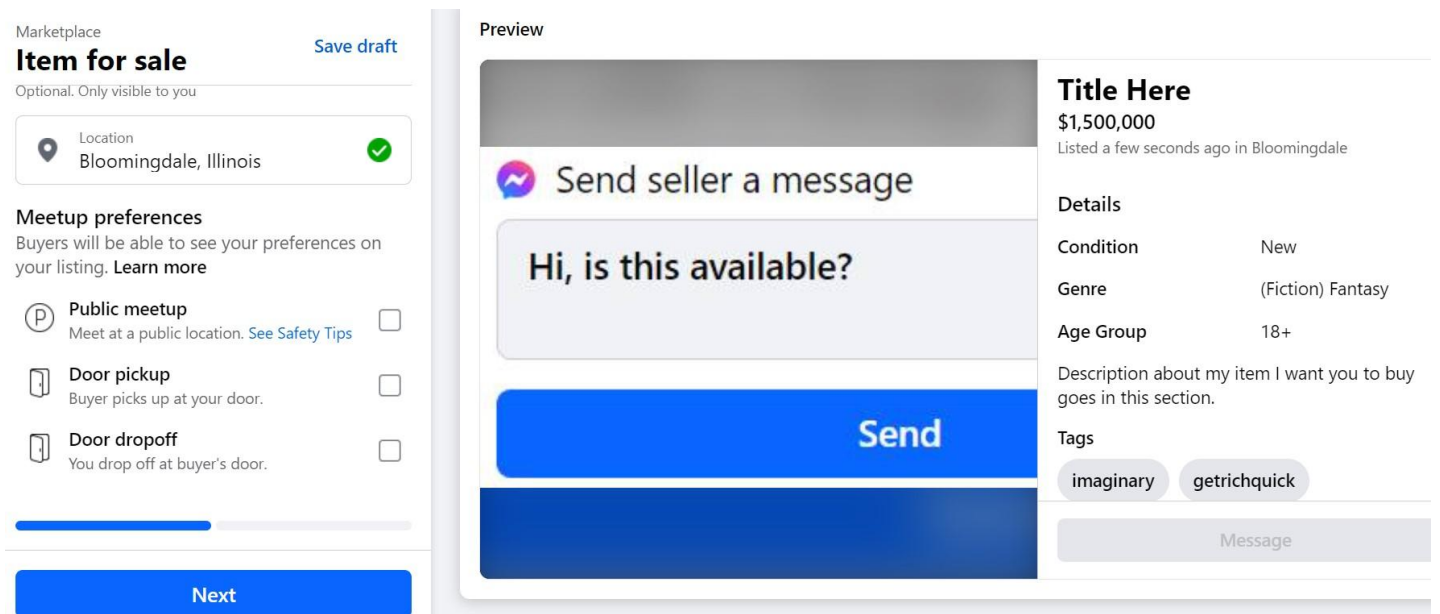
Marketplace
Item for sale
Save draft

Optional. Only visible to you

Location
Bloomingdale, Illinois

Meetup preferences
Buyers will be able to see your preferences on your listing. Learn more

Public meetup
Meet at a public location. See Safety Tips

Door pickup
Buyer picks up at your door.

Door dropoff
You drop off at buyer's door.

Next

Preview

Send seller a message

Hi, is this available?

Send

Title Here
$1,500,000
Listed a few seconds ago in Bloomingdale

Details

| Condition | New |
|---|---|
| Genre | (Fiction) Fantasy |
| Age Group | 18+ |

Description about my item I want you to buy goes in this section.

Tags
imaginary
getrichquick

Message